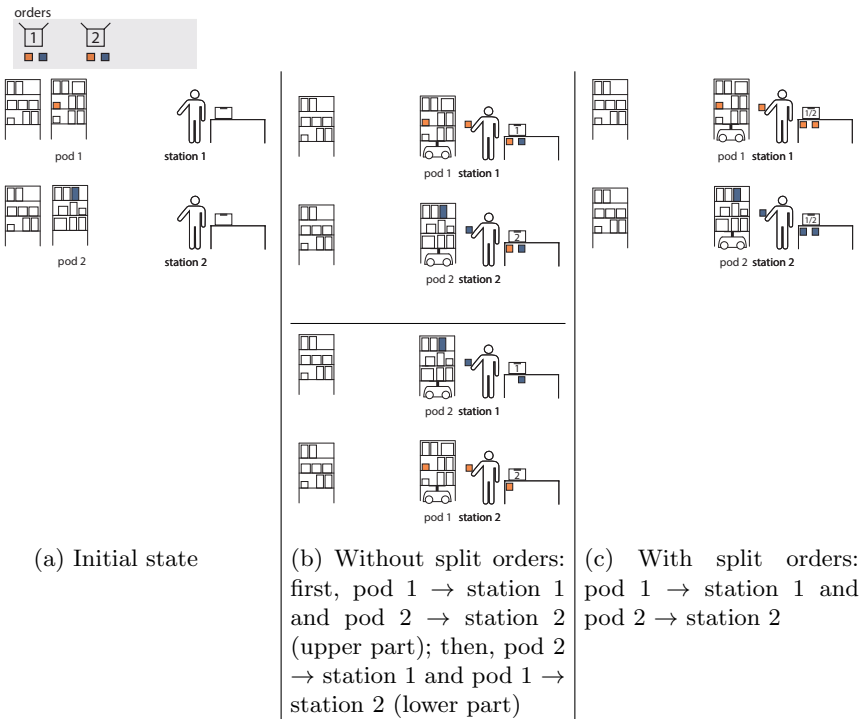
orders

1 2

pod 1 station 1

pod 2 station 2

pod 1 station 1

1

pod 2 station 2

2

pod 2 station 1

1

pod 1 station 2

2

pod 1 station 1

1/2

pod 2 station 2

1/2

(a) Initial state

(b) Without split orders: first, pod 1 $\rightarrow$ station 1 and pod 2 $\rightarrow$ station 2 (upper part); then, pod 2 $\rightarrow$ station 1 and pod 1 $\rightarrow$ station 2 (lower part)

(c) With split orders: pod 1 $\rightarrow$ station 1 and pod 2 $\rightarrow$ station 2